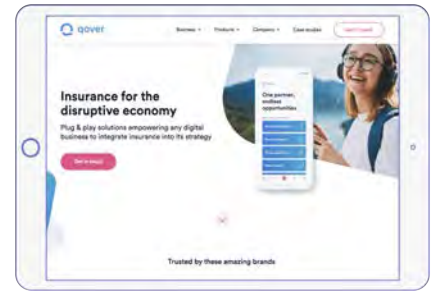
qover

Business Products Company Case studies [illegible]

Insurance for the disruptive economy

Plug & play solutions empowering any digital business to integrate insurance into its strategy

Get in touch

One partner, endless opportunities

Trusted by these amazing brands